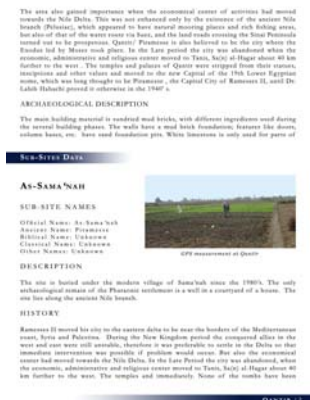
The area also gained importance when the economical center of activities had moved towards the Nile Delta. This was not enhanced only by the existence of the ancient Nile branch (Pelusiac), which appeared to have natural mooring places and rich fishing areas, but also of that of the water route via here, and the land roads crossing the Sinai Peninsula turned out to be prosperous. Qantir/ Piramesse is also believed to be the city where the Exodus led by Moses took place. In the Late period the city was abandoned when the economic, administrative and religious center moved to Tanis, Sa(n) al-Hagar about 40 km further to the west. The temples and palaces of Qantir were stripped from their statues, inscriptions and other values and moved to the new Capital of the 19th Lower Egyptian nome, which was long thought to be Piramesse, the Capital City of Ramesses II, until Dr. Labib Habachi proved it otherwise in the 1940's.

ARCHAEOLOGICAL DESCRIPTION

The main building material is sundried mud bricks, with different ingredients used during the several building phases. The walls have a mud brick foundation; features like doors, column bases, etc. have sand foundation pits. White limestone is only used for parts of

SUB-SITES DATA

AS-SAMA'NAH

SUB-SITE NAMES

Official Name: As-Sama'nah
Ancient Name: Piramesse
Biblical Name: Unknown
Classical Name: Unknown
Other Names: Unknown

GPS measurement at Qantir

DESCRIPTION

The site is buried under the modern village of Sama'nah since the 1980's. The only archaeological remain of the Pharaonic settlement is a well in a courtyard of a house. The site lies along the ancient Nile branch.

HISTORY

Ramesses II moved his city to the eastern delta to be near the borders of the Mediterranean coast, Syria and Palestine. During the New Kingdom period the conquered allies in the west and east were still unstable, therefore it was preferable to settle in the Delta so that immediate intervention was possible if problem would occur. But also the economical center had moved towards the Nile Delta. In the Late period the city was abandoned, when the economic, administrative and religious center moved to Tanis, Sa(n) al Hagar about 40 km further to the west. The temples and immediately. None of the tombs have been

QANTIR | 7